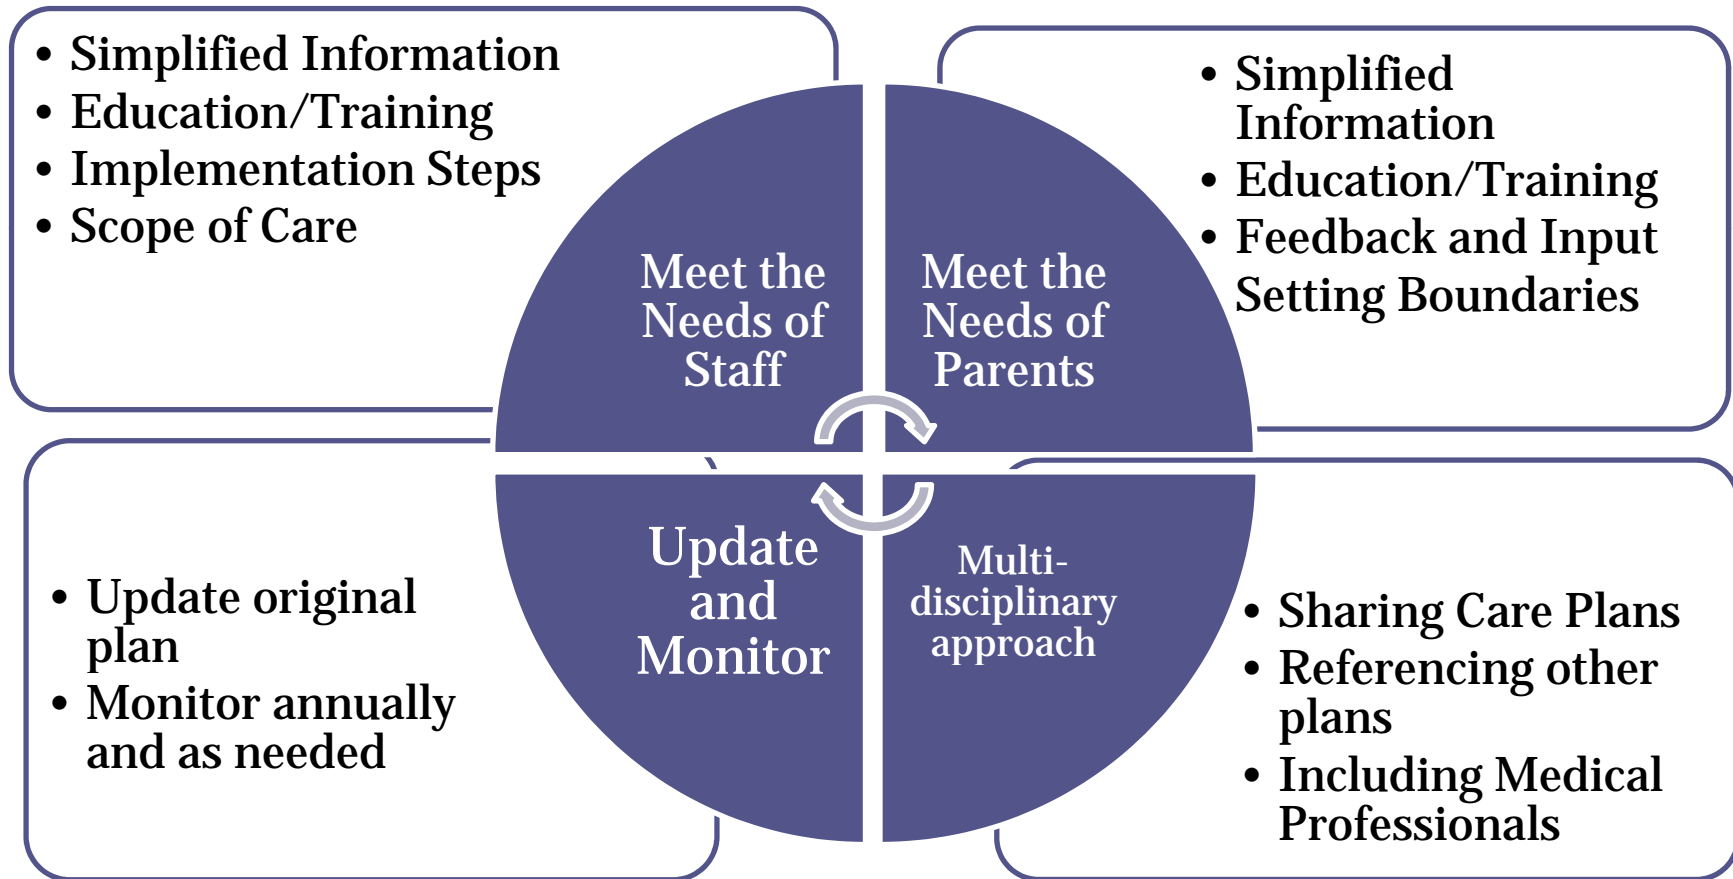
• Simplified Information
• Education/Training
• Implementation Steps
• Scope of Care

Meet the Needs of Staff

Meet the Needs of Parents

• Simplified Information
• Education/Training
• Feedback and Input
Setting Boundaries

• Update original plan
• Monitor annually and as needed

Update and Monitor

Multi-disciplinary approach

• Sharing Care Plans
• Referencing other plans
• Including Medical Professionals